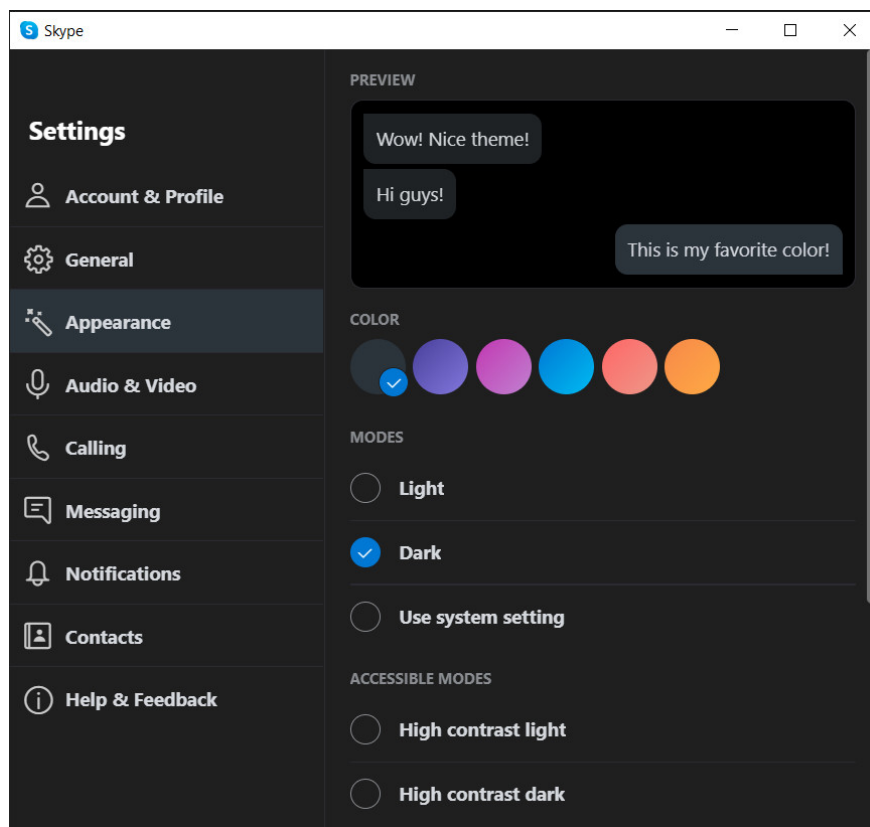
Skype

Settings

Account & Profile

General

Appearance

Audio & Video

Calling

Messaging

Notifications

Contacts

Help & Feedback

PREVIEW

Wow! Nice theme!

Hi guys!

This is my favorite color!

COLOR

MODES

Light

Dark

Use system setting

ACCESSIBLE MODES

High contrast light

High contrast dark